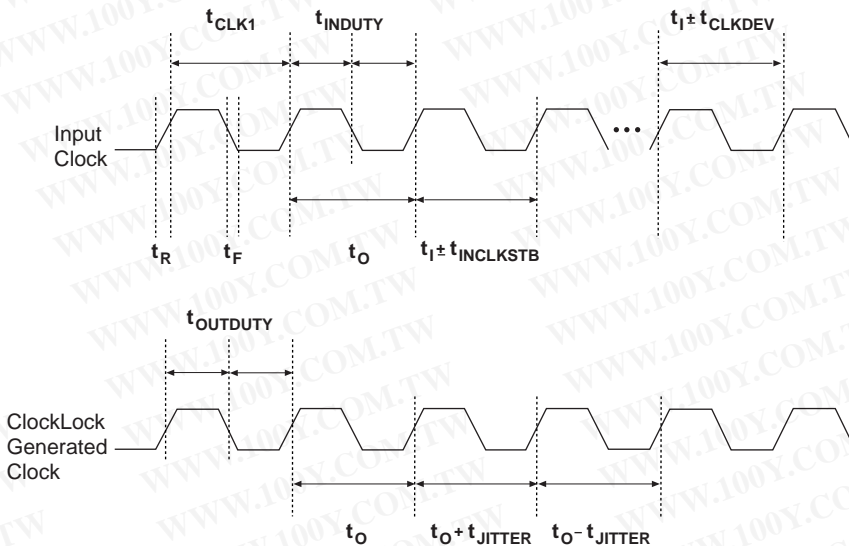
$t_{CLK1}$ $t_{INDUTY}$ $t_I \pm t_{CLKDEV}$

Input Clock

•••

$t_R$ $t_F$ $t_O$ $t_I \pm t_{INCLKSTB}$

$t_{OUTDUTY}$

ClockLock Generated Clock

$t_O$ $t_O + t_{JITTER}$ $t_O - t_{JITTER}$

WWW.100Y.COM.TW